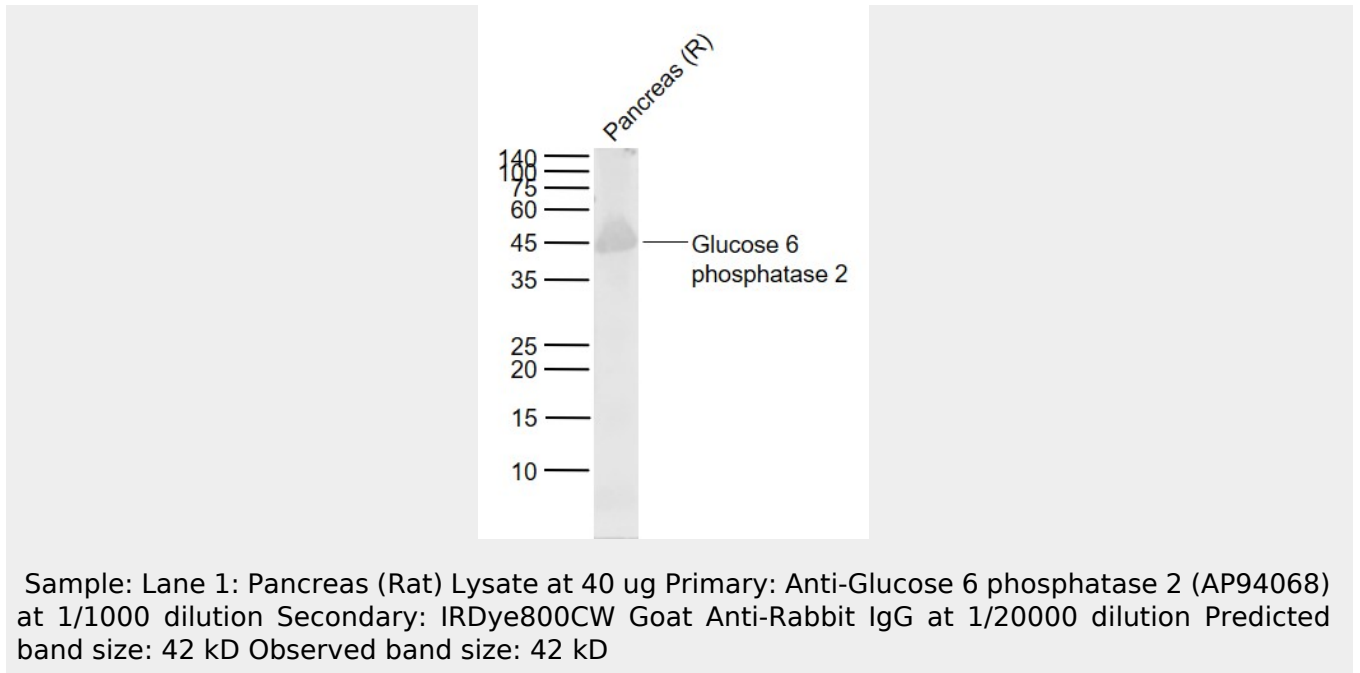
Pancreas (R)

140
100
75
60
45
35
25
20
15
10

Glucose 6 phosphatase 2

Sample: Lane 1: Pancreas (Rat) Lysate at 40 ug Primary: Anti-Glucose 6 phosphatase 2 (AP94068) at 1/1000 dilution Secondary: IRDye800CW Goat Anti-Rabbit IgG at 1/20000 dilution Predicted band size: 42 kD Observed band size: 42 kD